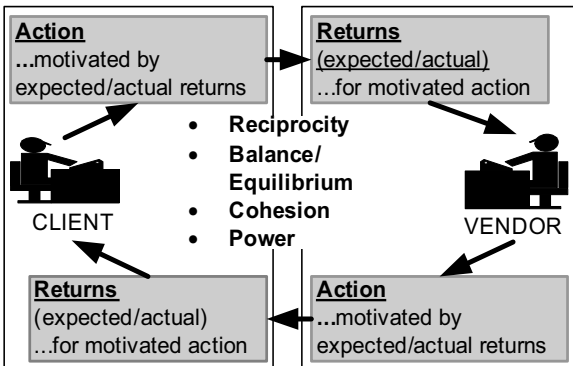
**Action**
...motivated by expected/actual returns

**Returns**
(expected/actual)
...for motivated action

- Reciprocity
- Balance/ Equilibrium
- Cohesion
- Power

CLIENT

VENDOR

**Returns**
(expected/actual)
...for motivated action

**Action**
...motivated by expected/actual returns